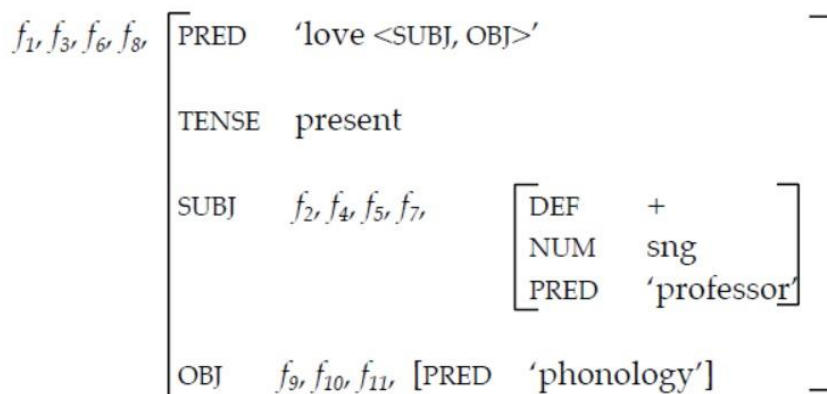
$f_1, f_3, f_6, f_8,$ PRED 'love <SUBJ, OBJ>'

TENSE present

SUBJ $f_2, f_4, f_5, f_7,$

| | |
|---|---|
| DEF | + |
| NUM | sng |
| PRED | 'professor' |

OBJ $f_9, f_{10}, f_{11},$ [PRED 'phonology']